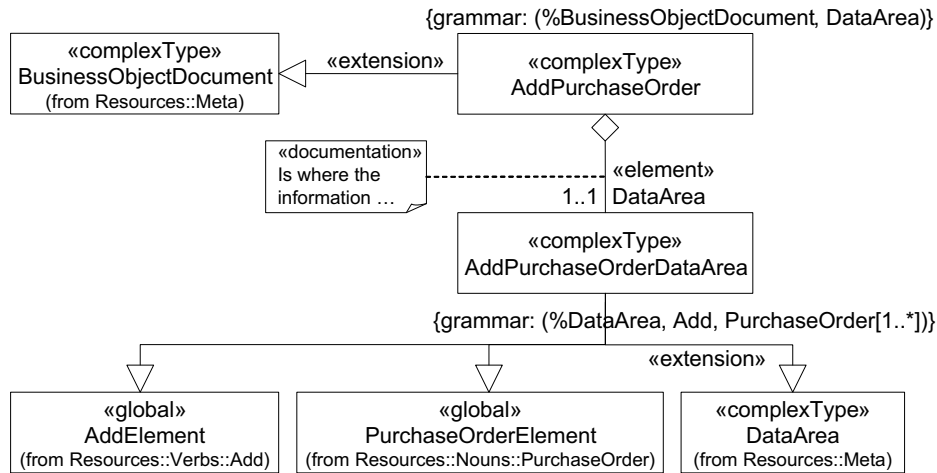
{grammar: (%BusinessObjectDocument, DataArea)}

«complexType»
BusinessObjectDocument
(from Resources::Meta)

«extension»

«complexType»
AddPurchaseOrder

«documentation»
Is where the information …

«element»
1..1 DataArea

«complexType»
AddPurchaseOrderDataArea

{grammar: (%DataArea, Add, PurchaseOrder[1..*])}

«extension»

«global»
AddElement
(from Resources::Verbs::Add)

«global»
PurchaseOrderElement
(from Resources::Nouns::PurchaseOrder)

«complexType»
DataArea
(from Resources::Meta)